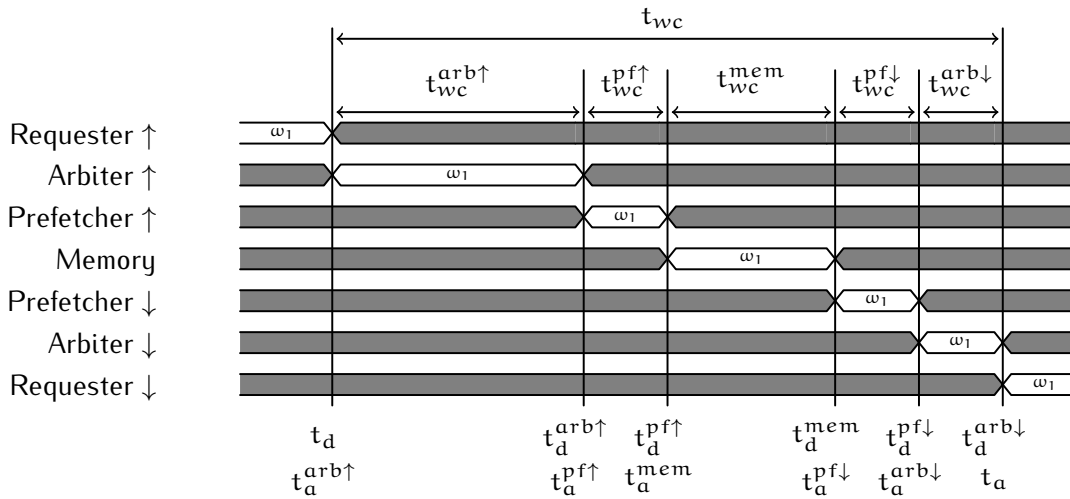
$t_{wc}$

$t_{wc}^{arb\uparrow}$ $t_{wc}^{pf\uparrow}$ $t_{wc}^{mem}$ $t_{wc}^{pf\downarrow}$ $t_{wc}^{arb\downarrow}$

Requester ↑ $\omega_1$
Arbiter ↑ $\omega_1$
Prefetcher ↑ $\omega_1$
Memory $\omega_1$
Prefetcher ↓ $\omega_1$
Arbiter ↓ $\omega_1$
Requester ↓ $\omega_1$

$t_d$ $t_d^{arb\uparrow}$ $t_d^{pf\uparrow}$ $t_d^{mem}$ $t_d^{pf\downarrow}$ $t_d^{arb\downarrow}$

$t_a^{arb\uparrow}$ $t_a^{pf\uparrow}$ $t_a^{mem}$ $t_a^{pf\downarrow}$ $t_a^{arb\downarrow}$ $t_a$